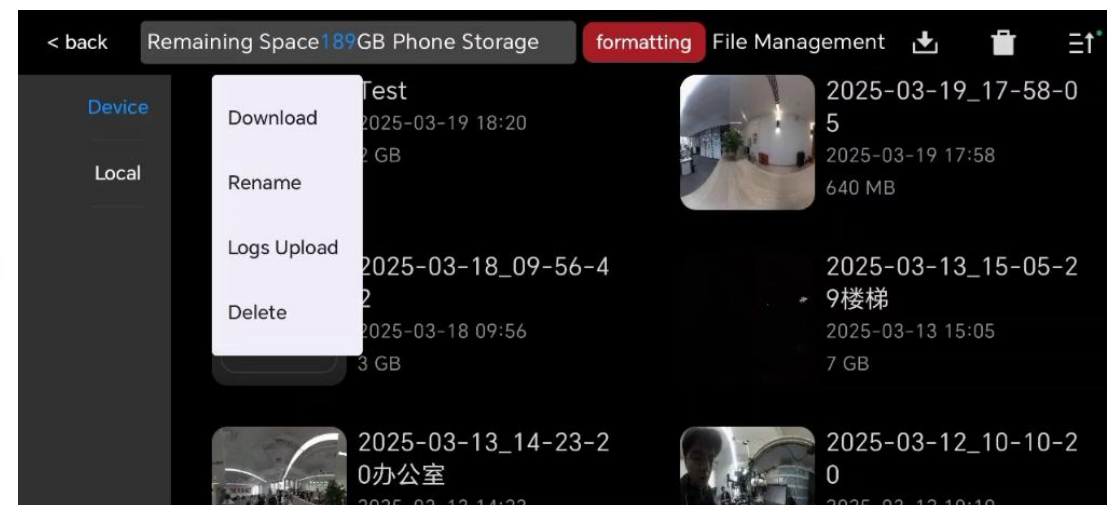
< back Remaining Space189GB Phone Storage formatting File Management

Device
Local

Download
Rename
Logs Upload
Delete

Test
2025-03-19 18:20
2 GB

2025-03-19_17-58-05
2025-03-19 17:58
640 MB

2025-03-18_09-56-42
2025-03-18 09:56
3 GB

2025-03-13_15-05-29楼梯
2025-03-13 15:05
7 GB

2025-03-13_14-23-20办公室
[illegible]

2025-03-12_10-10-20
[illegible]